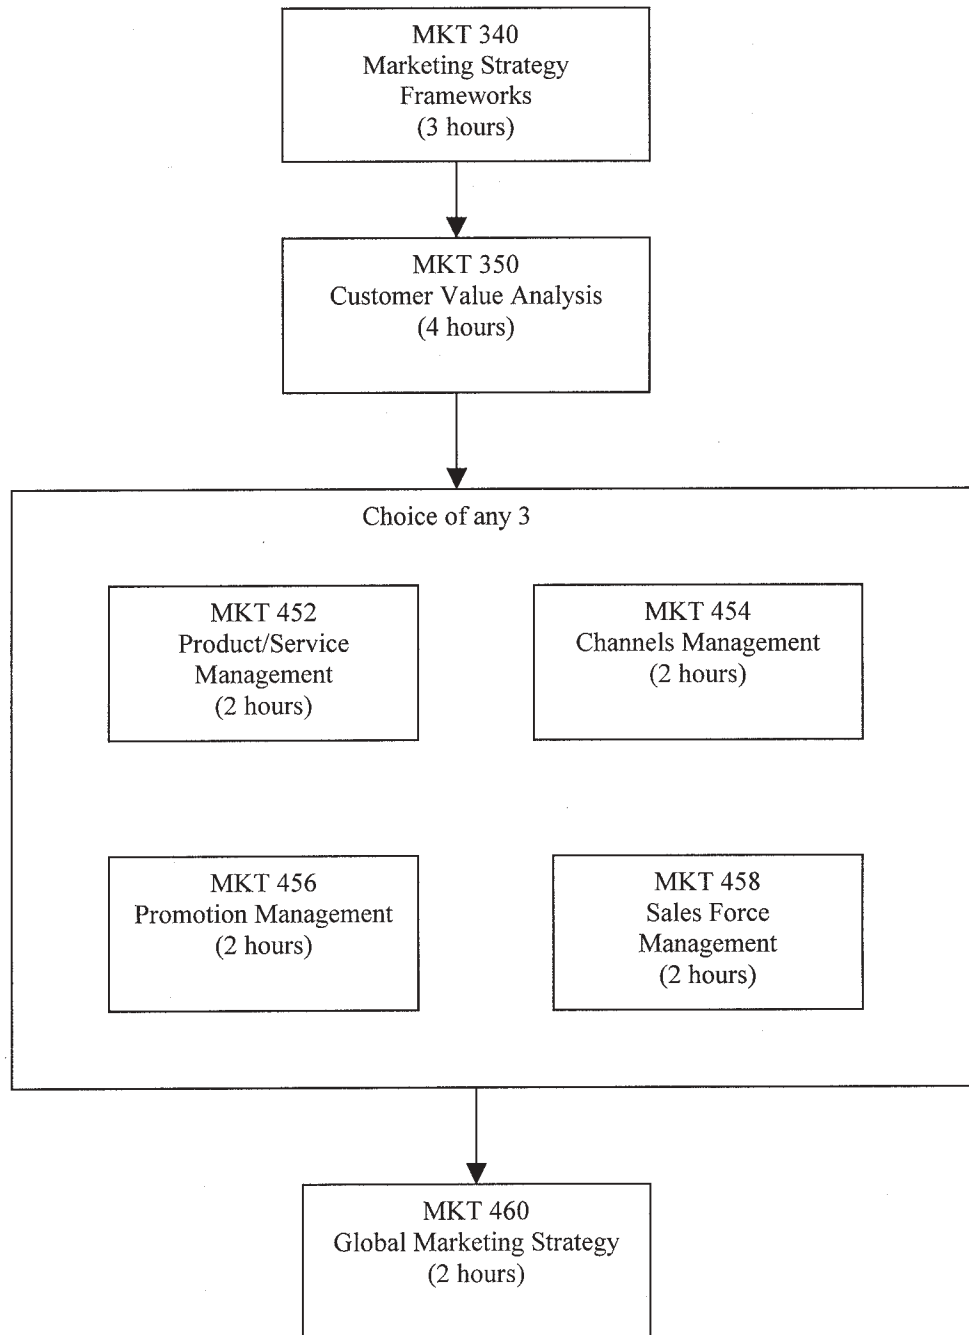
MKT 340
Marketing Strategy
Frameworks
(3 hours)

MKT 350
Customer Value Analysis
(4 hours)

Choice of any 3

MKT 452
Product/Service
Management
(2 hours)

MKT 454
Channels Management
(2 hours)

MKT 456
Promotion Management
(2 hours)

MKT 458
Sales Force
Management
(2 hours)

MKT 460
Global Marketing Strategy
(2 hours)